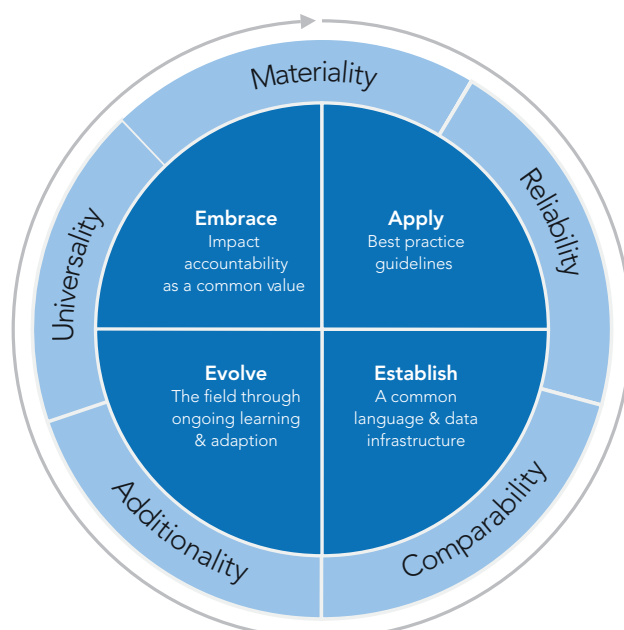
Materiality

Reliability

Comparability

Additionality

Universality

Embrace
Impact accountability as a common value

Apply
Best practice guidelines

Evolve
The field through ongoing learning & adaption

Establish
A common language & data infrastructure